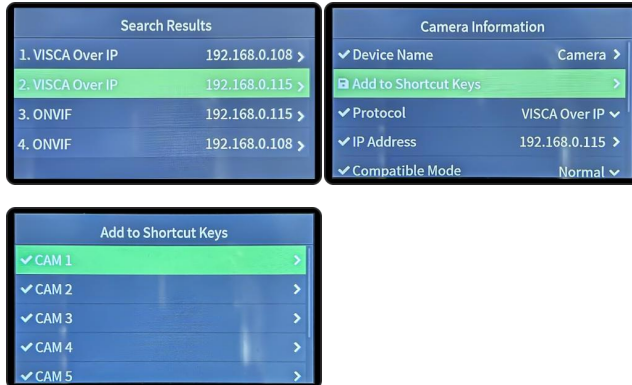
Search Results

1. VISCA Over IP 192.168.0.108 >

2. VISCA Over IP 192.168.0.115 >

3. ONVIF 192.168.0.115 >

4. ONVIF 192.168.0.108 >

Camera Information

✔ Device Name Camera >

Add to Shortcut Keys >

✔ Protocol VISCA Over IP ✔

✔ IP Address 192.168.0.115 >

✔ Compatible Mode Normal ✔

Add to Shortcut Keys

✔ CAM 1 >

✔ CAM 2 >

✔ CAM 3 >

✔ CAM 4 >

✔ CAM 5 >